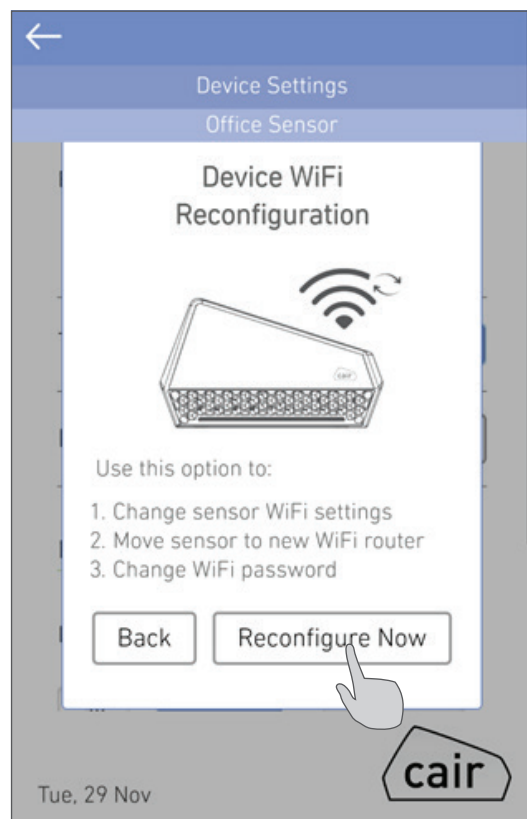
Device Settings

Office Sensor

Device WiFi Reconfiguration

cair

Use this option to:

1. Change sensor WiFi settings
2. Move sensor to new WiFi router
3. Change WiFi password

Back

Reconfigure Now

cair

Tue, 29 Nov